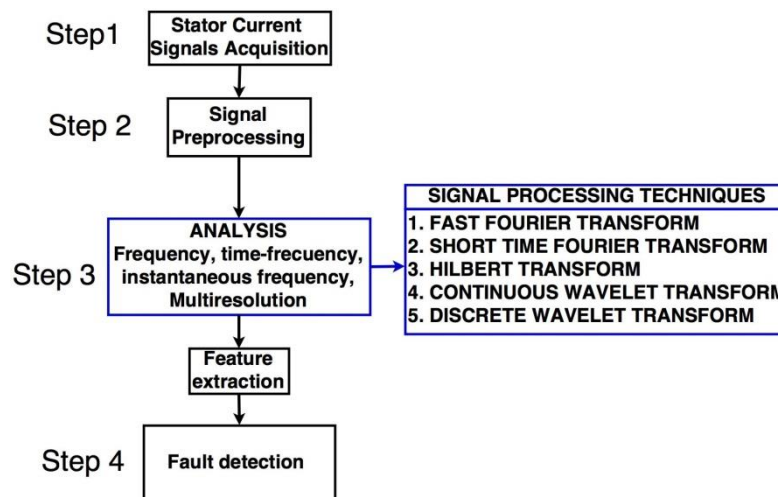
Step1

Stator Current Signals Acquisition

Step 2

Signal Preprocessing

Step 3

ANALYSIS
Frequency, time-frecuency, instantaneous frequency, Multiresolution

SIGNAL PROCESSING TECHNIQUES
1. FAST FOURIER TRANSFORM
2. SHORT TIME FOURIER TRANSFORM
3. HILBERT TRANSFORM
4. CONTINUOUS WAVELET TRANSFORM
5. DISCRETE WAVELET TRANSFORM

Feature extraction

Step 4

Fault detection